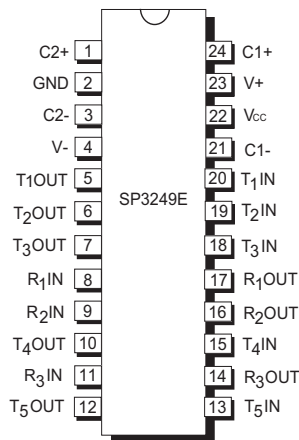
C2+ 1
GND 2
C2- 3
V- 4
T1OUT 5
$T_2$OUT 6
$T_3$OUT 7
$R_1$IN 8
$R_2$IN 9
$T_4$OUT 10
$R_3$IN 11
$T_5$OUT 12

SP3249E

24 C1+
23 V+
22 $V_{CC}$
21 C1-
20 $T_1$IN
19 $T_2$IN
18 $T_3$IN
17 $R_1$OUT
16 $R_2$OUT
15 $T_4$IN
14 $R_3$OUT
13 $T_5$IN